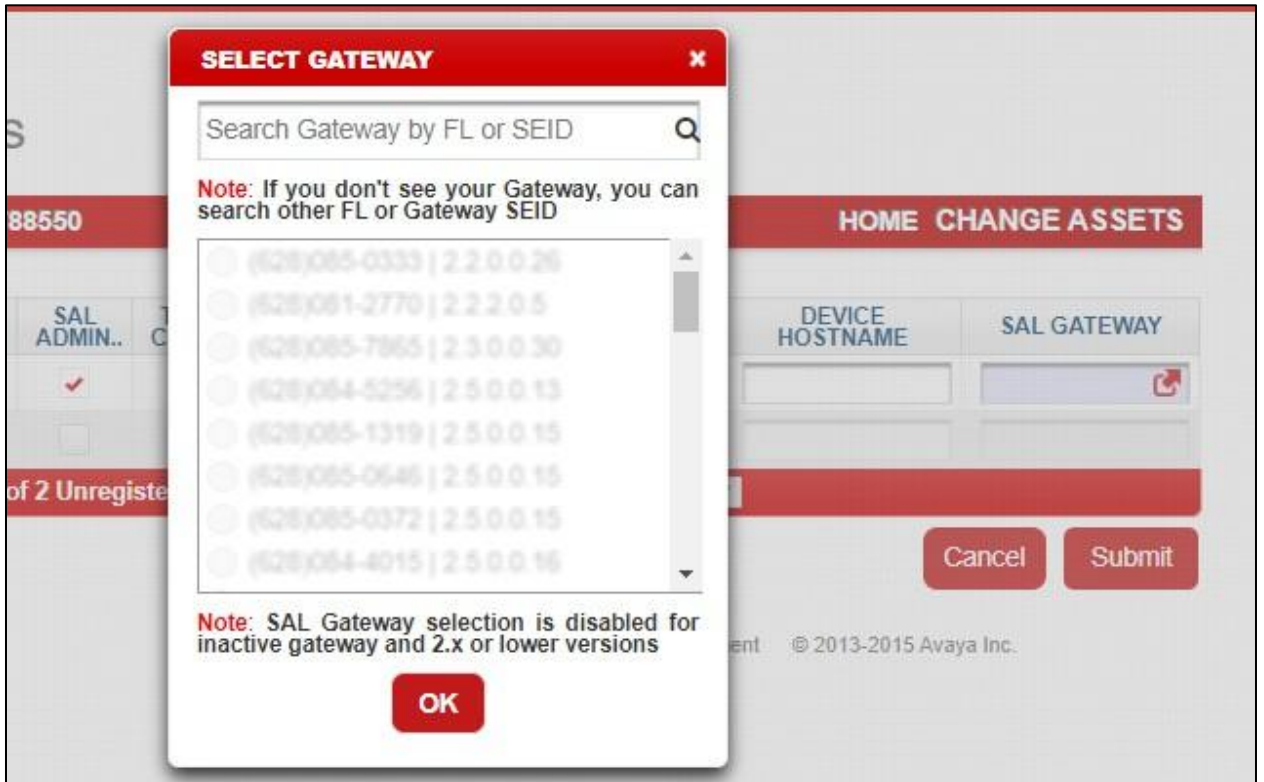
s

88550

HOME CHANGE ASSETS

SAL ADMIN..

C

DEVICE HOSTNAME

SAL GATEWAY

of 2 Unregiste

Cancel

Submit

ent © 2013-2015 Avaya Inc.

SELECT GATEWAY

×

Search Gateway by FL or SEID

Note: If you don't see your Gateway, you can search other FL or Gateway SEID

(628)085-0333 | 2.2.0.0.26

(628)081-2770 | 2.2.2.0.5

(628)085-7865 | 2.3.0.0.30

(628)084-5256 | 2.5.0.0.13

(628)085-1319 | 2.5.0.0.15

(628)085-0646 | 2.5.0.0.15

(628)085-0372 | 2.5.0.0.15

(628)084-4015 | 2.5.0.0.16

Note: SAL Gateway selection is disabled for inactive gateway and 2.x or lower versions

OK